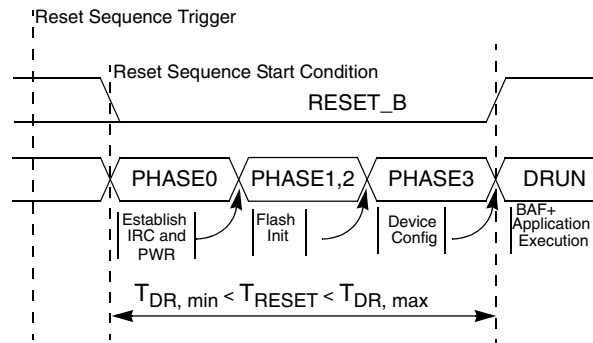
Reset Sequence Trigger

Reset Sequence Start Condition

RESET_B

PHASE0

PHASE1,2

PHASE3

DRUN

Establish IRC and PWR

Flash Init

Device Config

BAF+ Application Execution

$T_{DR,\ min} < T_{RESET} < T_{DR,\ max}$